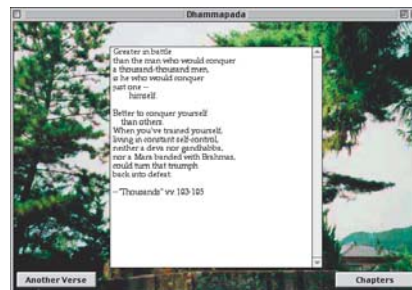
Dhammapada

Greater in battle
than the man who would conquer
a thousand-thousand men,
is he who would conquer
just one —
himself.

Better to conquer yourself
than others.
When you've trained yourself,
living in constant self-control,
neither a deva nor gandhabba,
nor a Mara banded with Brahmas,
could turn that triumph
back into defeat.

—"Thousands" vv 103-105

Another Verse

Chapters